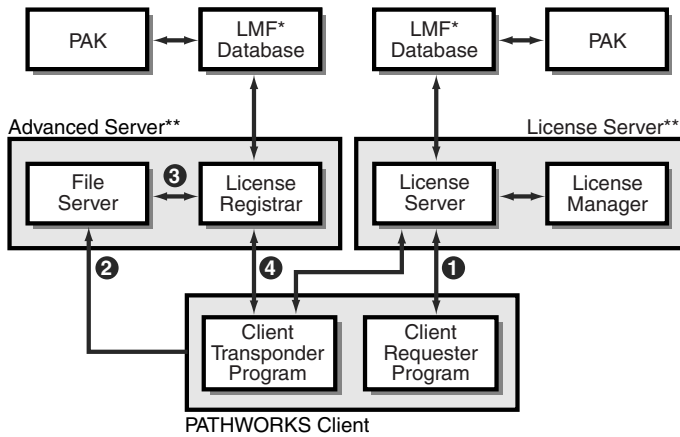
PAK

LMF*
Database

LMF*
Database

PAK

Advanced Server**

License Server**

File
Server

❸

License
Registrar

License
Server

License
Manager

❷

❹

❶

Client
Transponder
Program

Client
Requester
Program

PATHWORKS Client